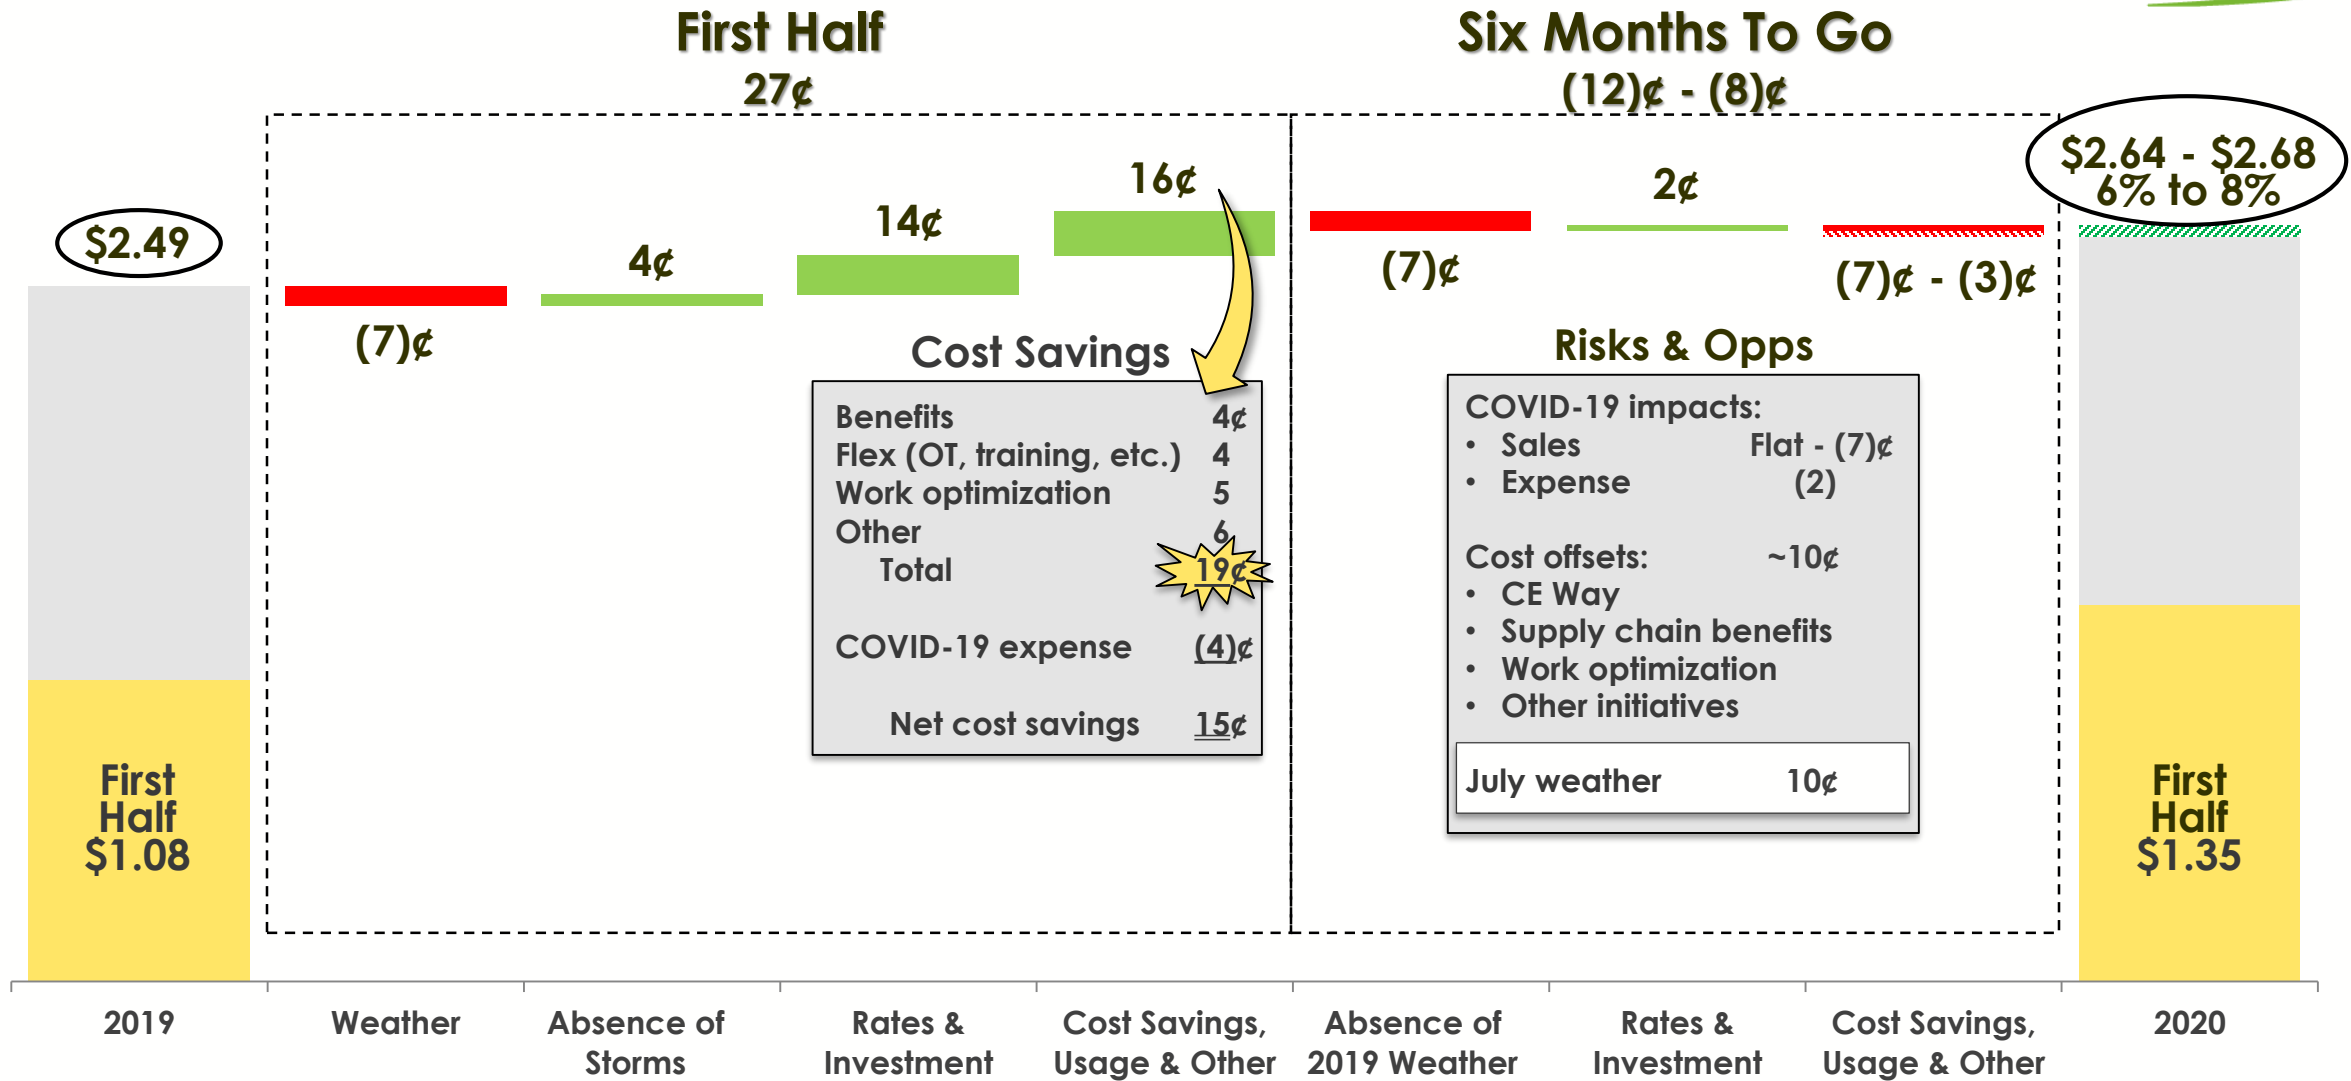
First Half
27¢

Six Months To Go
(12)¢ - (8)¢

$2.49

(7)¢

4¢

14¢

16¢

Cost Savings

| Benefits | 4¢ |
|---|---|
| Flex (OT, training, etc.) | 4 |
| Work optimization | 5 |
| Other | 6 |
| Total | 19¢ |
| COVID-19 expense | (4)¢ |
| Net cost savings | 15¢ |

(7)¢

2¢

(7)¢ - (3)¢

Risks & Opps

COVID-19 impacts:
• Sales Flat - (7)¢
• Expense (2)

Cost offsets: ~10¢
• CE Way
• Supply chain benefits
• Work optimization
• Other initiatives

July weather 10¢

$2.64 - $2.68
6% to 8%

First Half $1.08

First Half $1.35

2019

Weather

Absence of Storms

Rates & Investment

Cost Savings, Usage & Other

Absence of 2019 Weather

Rates & Investment

Cost Savings, Usage & Other

2020